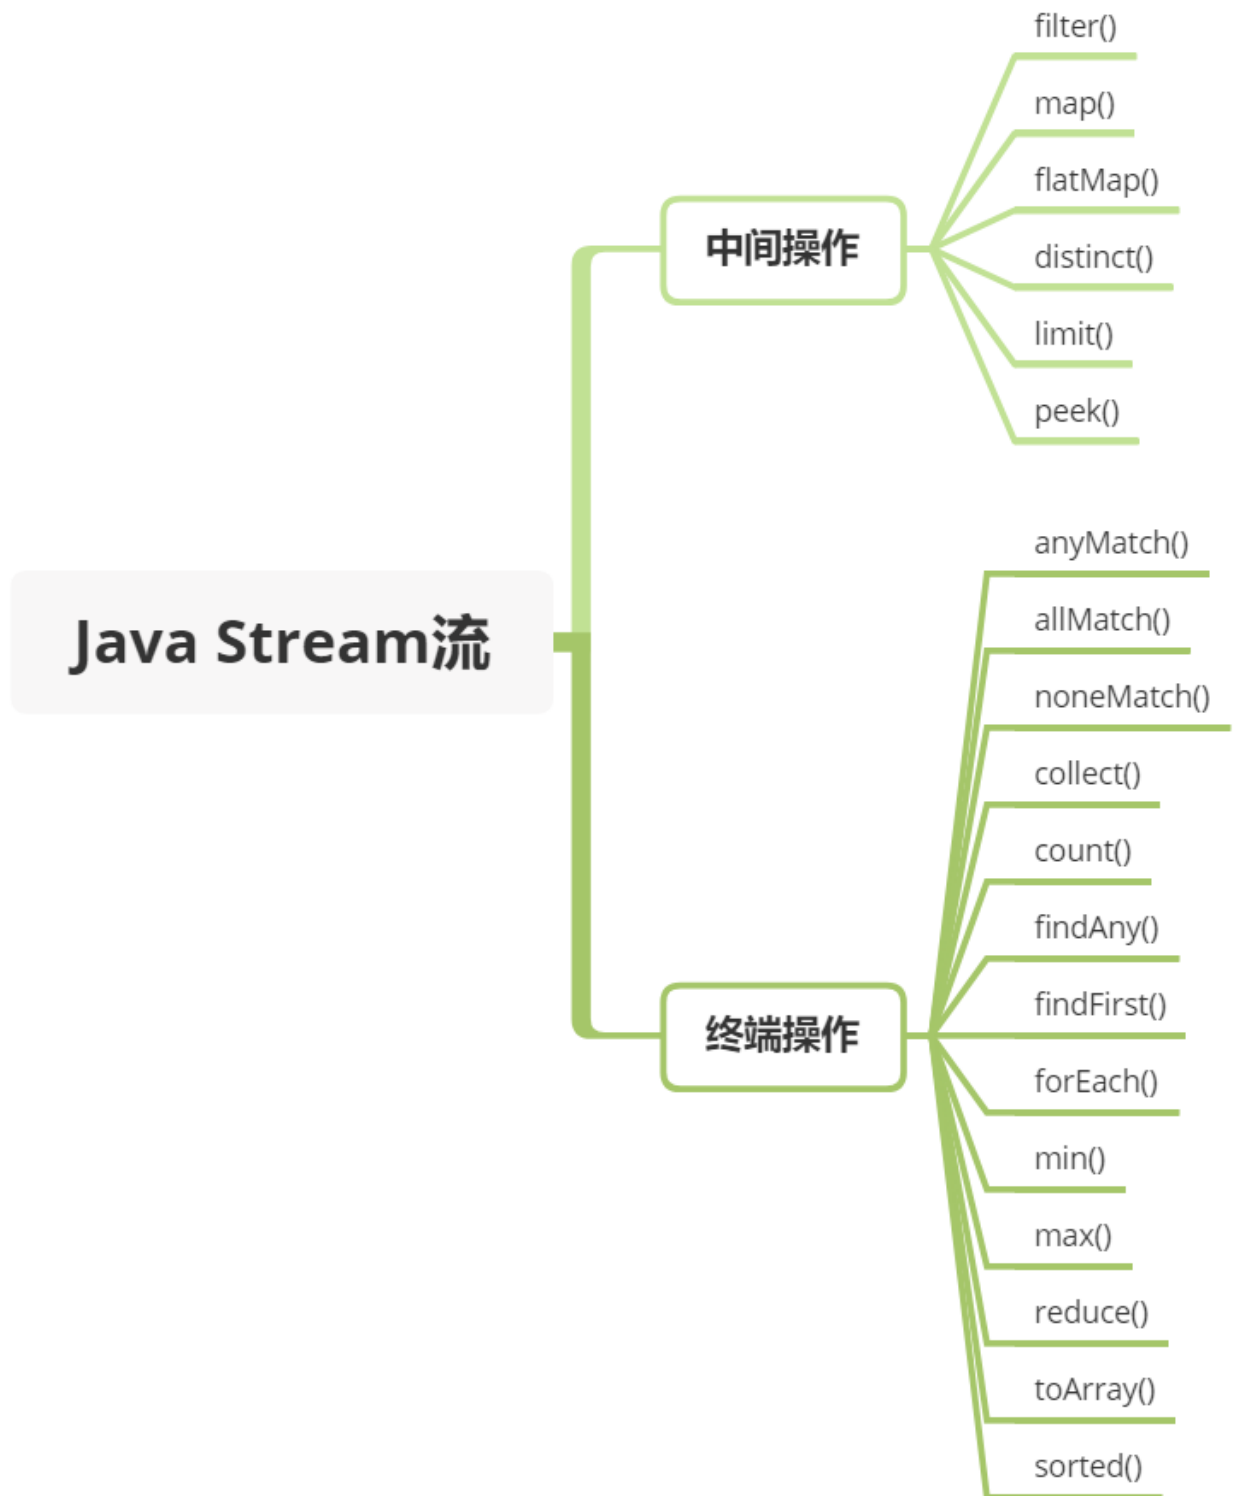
Java Stream流

中间操作

filter()
map()
flatMap()
distinct()
limit()
peek()

终端操作

anyMatch()
allMatch()
noneMatch()
collect()
count()
findAny()
findFirst()
forEach()
min()
max()
reduce()
toArray()
sorted()